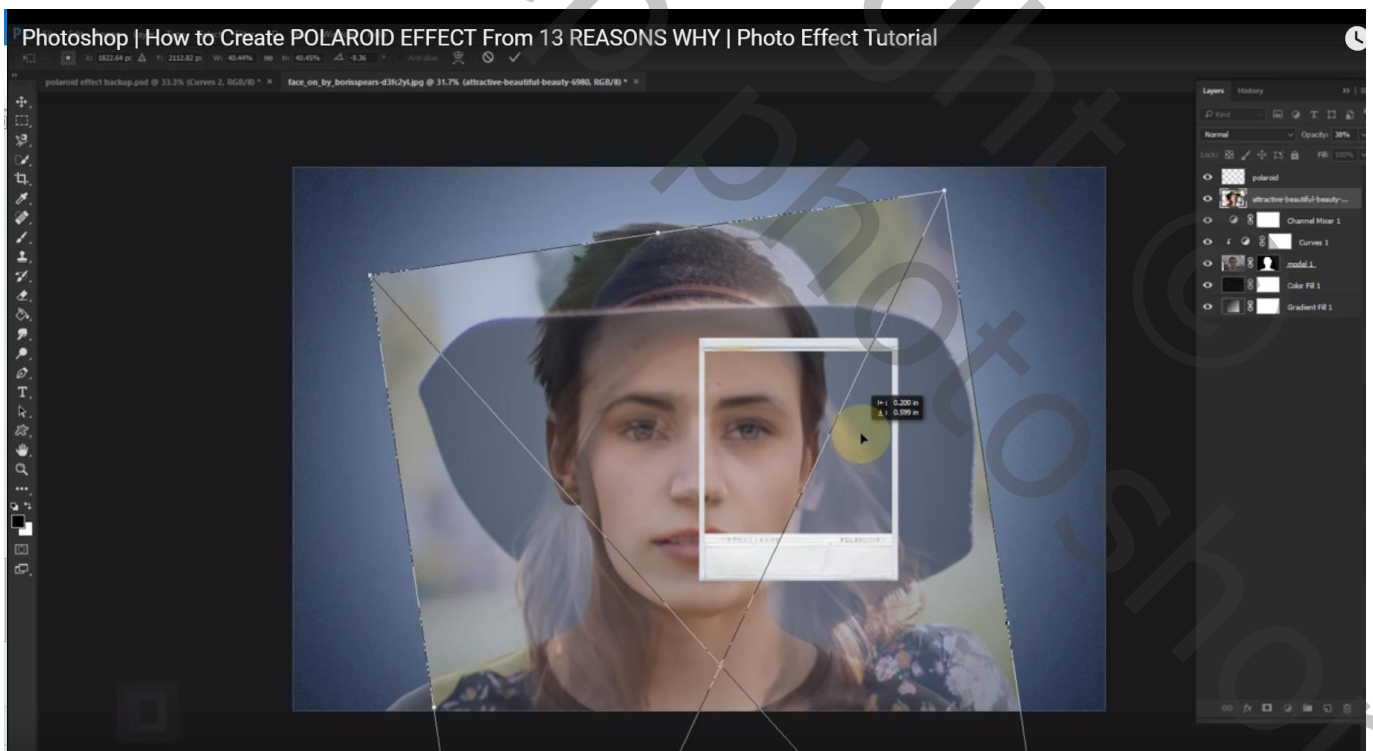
Photoshop | How to Create POLAROID EFFECT From 13 REASONS WHY | Photo Effect Tutorial

X: 1822.64 px Y: 2112.82 px W: 40.44% H: 40.45% -8.36

polaroid effect backup.psd @ 33.3% (Curves 2, RGB/8) * ×
face_on_by_borisspears-d3fc2yl.jpg @ 31.7% (attractive-beautiful-beauty-6980, RGB/8) * ×

Layers History

Kind

Normal Opacity: 38%

Lock: Fill: 100%

polaroid
attractive-beautiful-beauty-...
Channel Mixer 1
Curves 1
model 1
Color Fill 1
Gradient Fill 1

0.200 in
0.599 in

POLAROID